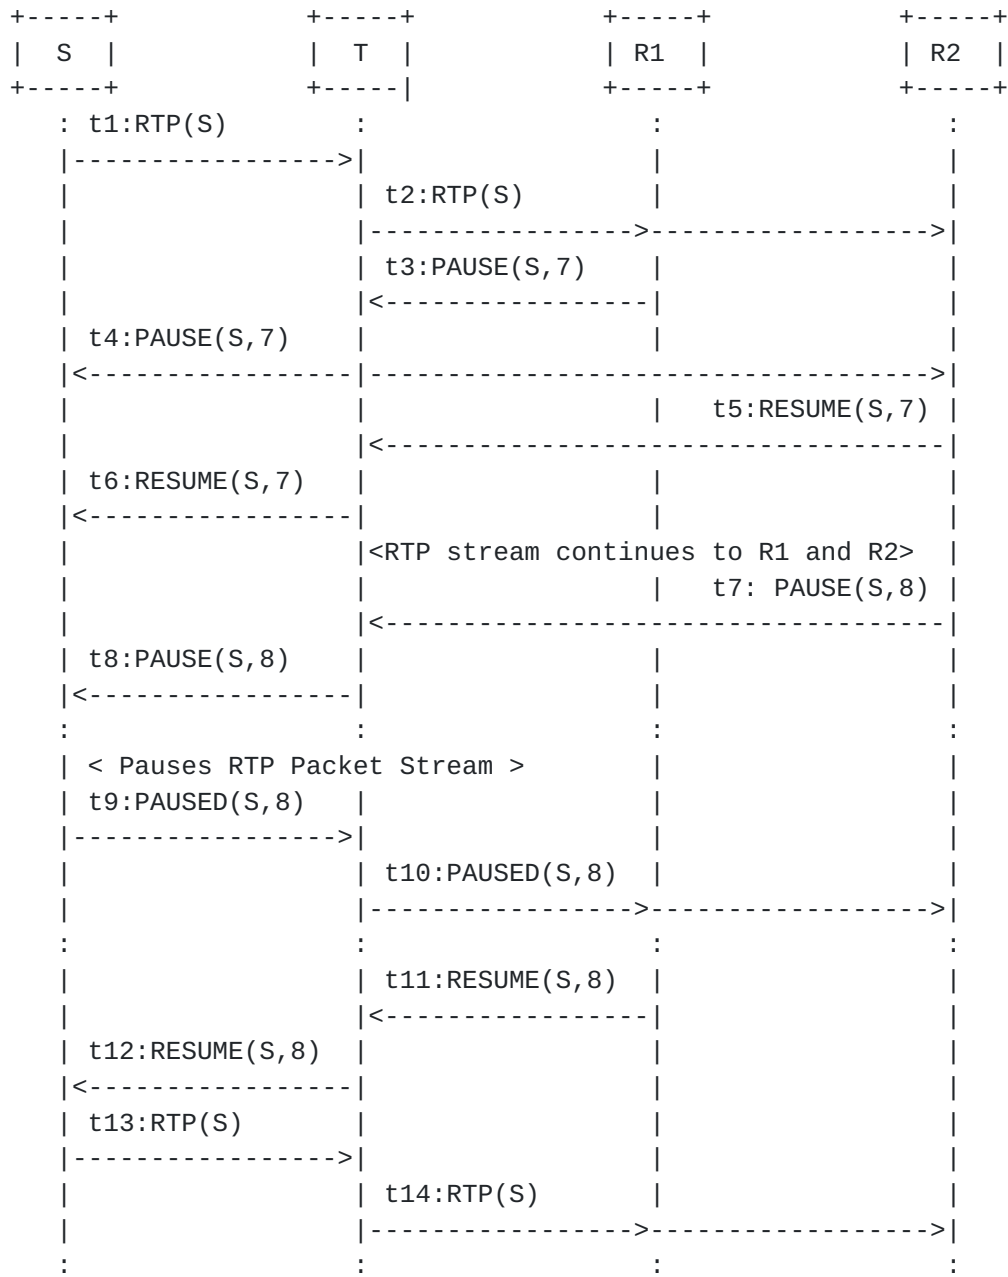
S

T

R1

R2

t1:RTP(S)

t2:RTP(S)

t3:PAUSE(S,7)

t4:PAUSE(S,7)

t5:RESUME(S,7)

t6:RESUME(S,7)

<RTP stream continues to R1 and R2>

t7: PAUSE(S,8)

t8:PAUSE(S,8)

< Pauses RTP Packet Stream >

t9:PAUSED(S,8)

t10:PAUSED(S,8)

t11:RESUME(S,8)

t12:RESUME(S,8)

t13:RTP(S)

t14:RTP(S)